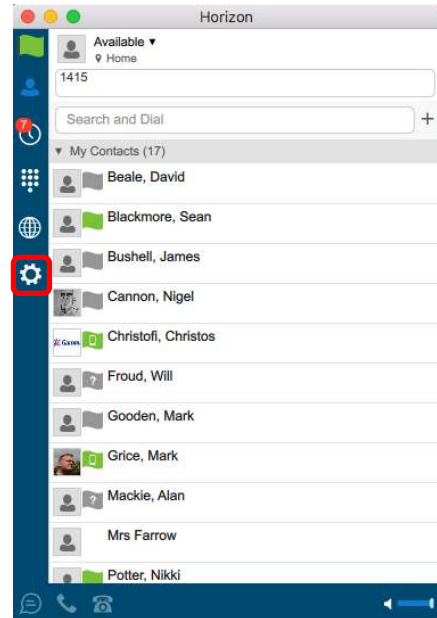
Horizon

Available ▾
Home

1415

Search and Dial

+

7

▼ My Contacts (17)

Beale, David

Blackmore, Sean

Bushell, James

Cannon, Nigel

Christofi, Christos

Froud, Will

Gooden, Mark

Grice, Mark

Mackie, Alan

Mrs Farrow

Potter, Nikki